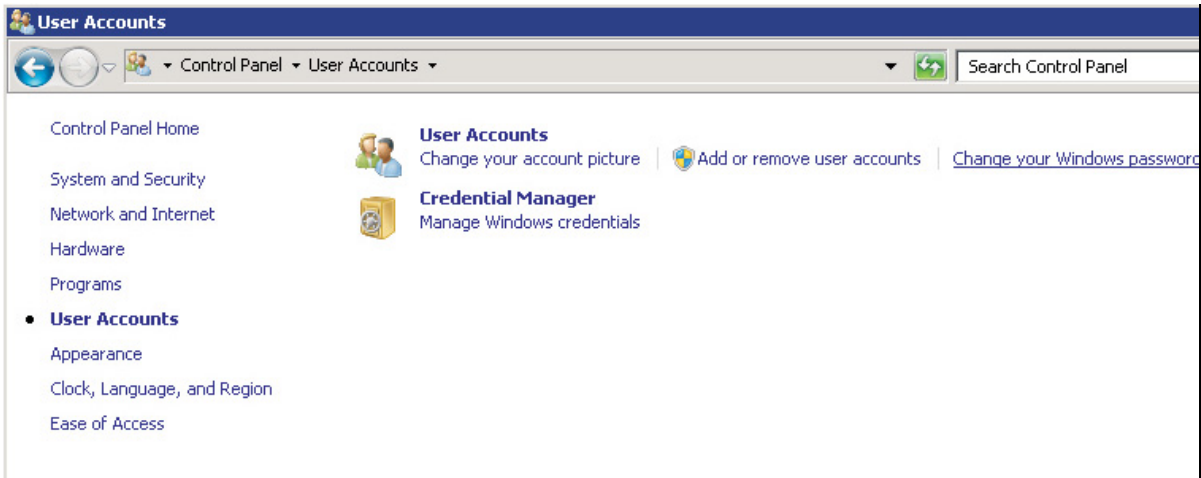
User Accounts

Control Panel ▸ User Accounts ▸

Search Control Panel

Control Panel Home

System and Security

Network and Internet

Hardware

Programs

• User Accounts

Appearance

Clock, Language, and Region

Ease of Access

User Accounts

Change your account picture | Add or remove user accounts | Change your Windows passwor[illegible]

Credential Manager

Manage Windows credentials